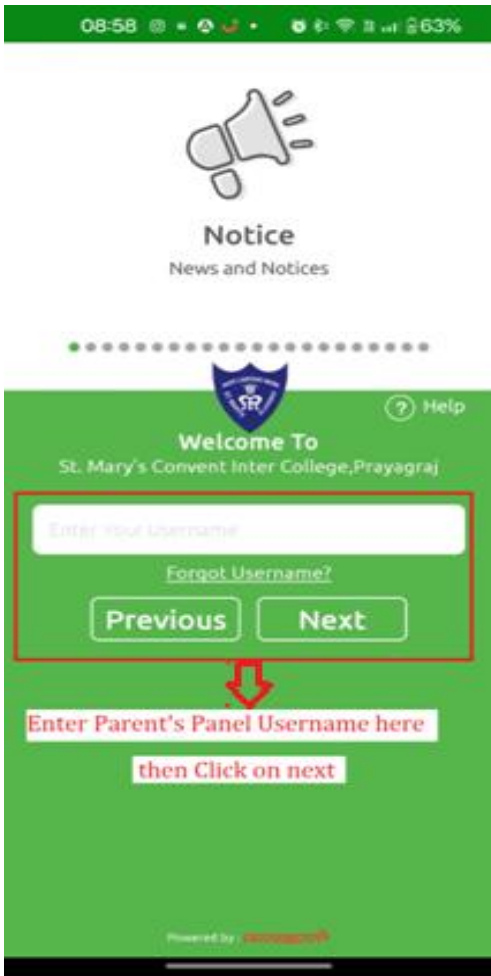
08:58 63%

Notice
News and Notices

Help

Welcome To
St. Mary's Convent Inter College,Prayagraj

Enter Your Username

Forgot Username?

Previous
Next

Enter Parent's Panel Username here
then Click on next

Powered by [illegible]